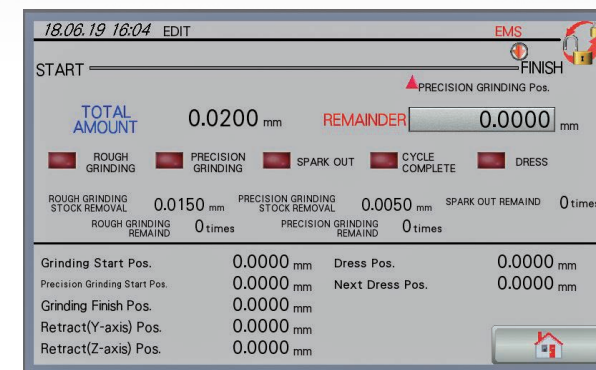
18.06.19 16:04 EDIT

EMS

START

FINISH

PRECISION GRINDING Pos.

TOTAL AMOUNT 0.0200 mm

REMAINDER 0.0000 mm

ROUGH GRINDING

PRECISION GRINDING

SPARK OUT

CYCLE COMPLETE

DRESS

ROUGH GRINDING STOCK REMOVAL 0.0150 mm

PRECISION GRINDING STOCK REMOVAL 0.0050 mm

SPARK OUT REMAIND 0 times

ROUGH GRINDING REMAIND 0 times

PRECISION GRINDING REMAIND 0 times

| | | | |
|---|---|---|---|
| Grinding Start Pos. | 0.0000 mm | Dress Pos. | 0.0000 mm |
| Precision Grinding Start Pos. | 0.0000 mm | Next Dress Pos. | 0.0000 mm |
| Grinding Finish Pos. | 0.0000 mm | | |
| Retract(Y-axis) Pos. | 0.0000 mm | | |
| Retract(Z-axis) Pos. | 0.0000 mm | | |